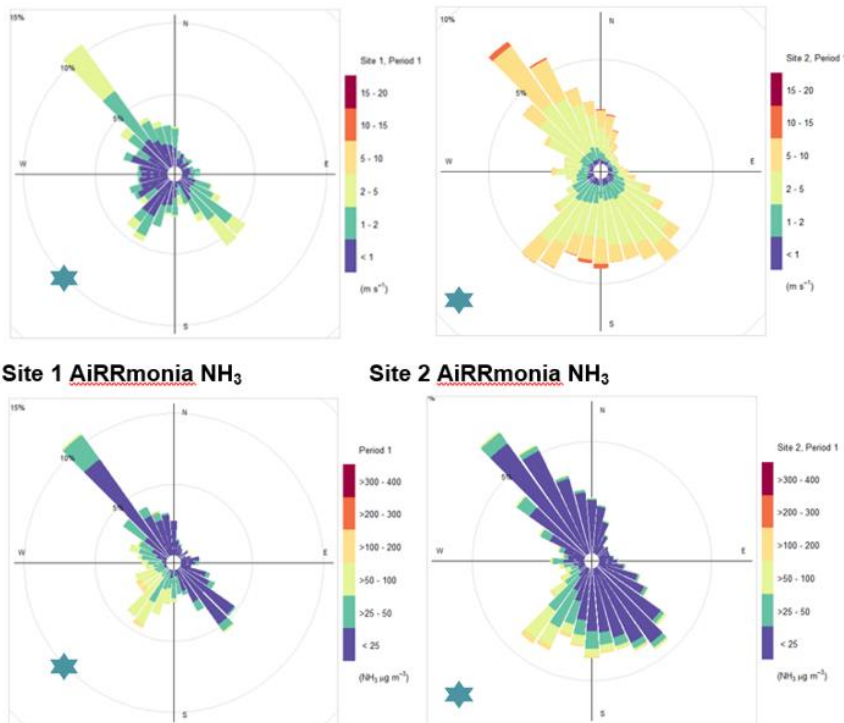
15%

10%

5%

N

W

E

S

Site 1, Period 1

15 - 20

10 - 15

5 - 10

2 - 5

1 - 2

< 1

(m s$^{-1}$)

10%

5%

N

W

E

S

Site 2, Period 1

15 - 20

10 - 15

5 - 10

2 - 5

1 - 2

< 1

(m s$^{-1}$)

Site 1 AiRRmonia $NH_3$

Site 2 AiRRmonia $NH_3$

15%

10%

5%

N

W

E

S

Period 1

>300 - 400

>200 - 300

>100 - 200

>50 - 100

>25 - 50

< 25

($NH_3$ µg m$^{-3}$)

%

5%

N

W

E

S

Site 2, Period 1

>300 - 400

>200 - 300

>100 - 200

>50 - 100

>25 - 50

< 25

($NH_3$ µg m$^{-3}$)